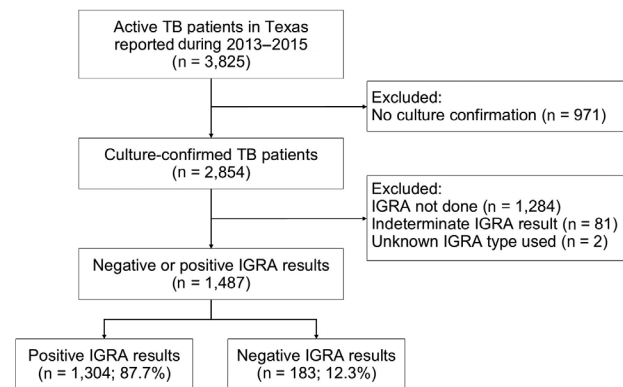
Active TB patients in Texas reported during 2013–2015 (n = 3,825)

Excluded:
No culture confirmation (n = 971)

Culture-confirmed TB patients (n = 2,854)

Excluded:
IGRA not done (n = 1,284)
Indeterminate IGRA result (n = 81)
Unknown IGRA type used (n = 2)

Negative or positive IGRA results (n = 1,487)

Positive IGRA results (n = 1,304; 87.7%)

Negative IGRA results (n = 183; 12.3%)